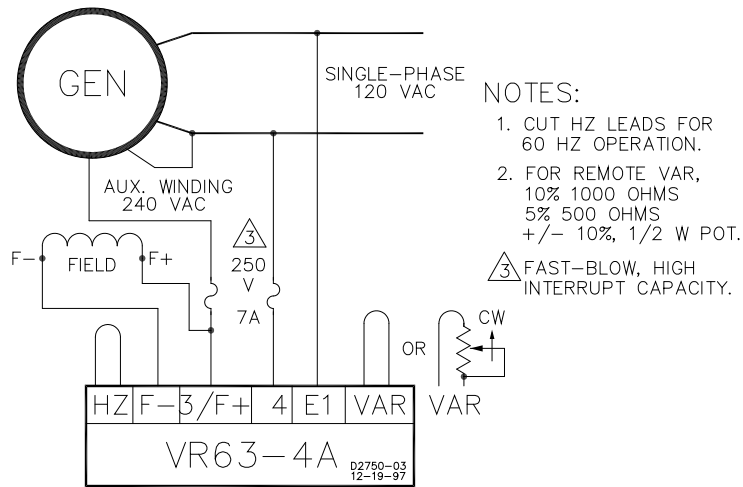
GEN

SINGLE-PHASE
120 VAC

NOTES:

1. CUT HZ LEADS FOR 60 HZ OPERATION.

2. FOR REMOTE VAR, 10% 1000 OHMS 5% 500 OHMS +/- 10%, 1/2 W POT.

3 FAST-BLOW, HIGH INTERRUPT CAPACITY.

AUX. WINDING
240 VAC

F- FIELD F+

3
250
V
7A

CW

OR

| HZ | F- | 3/F+ | 4 | E1 | VAR | VAR |
|---|---|---|---|---|---|---|

VR63-4A

D2750-03
12-19-97